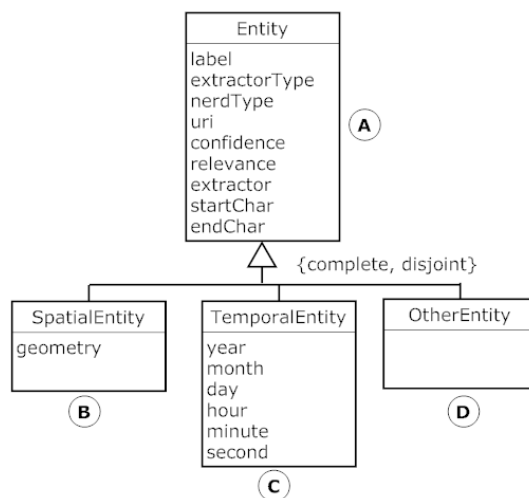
Entity

label
extractorType
nerdType
uri
confidence
relevance
extractor
startChar
endChar

A

{complete, disjoint}

SpatialEntity

geometry

B

TemporalEntity

year
month
day
hour
minute
second

C

OtherEntity

D